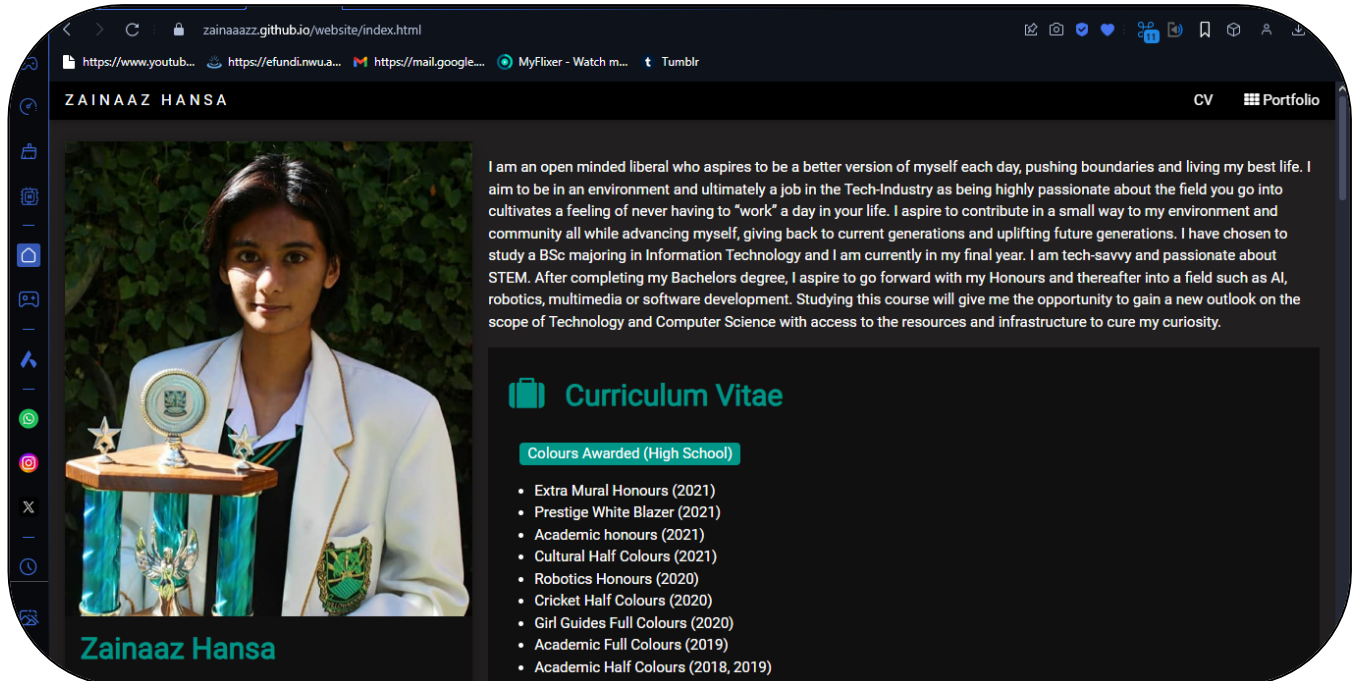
zainaaazz.github.io/website/index.html

https://www.youtub... https://efundi.nwu.a... https://mail.google.... MyFlixer - Watch m... Tumblr

ZAINAAZ HANSA

CV Portfolio

I am an open minded liberal who aspires to be a better version of myself each day, pushing boundaries and living my best life. I aim to be in an environment and ultimately a job in the Tech-Industry as being highly passionate about the field you go into cultivates a feeling of never having to "work" a day in your life. I aspire to contribute in a small way to my environment and community all while advancing myself, giving back to current generations and uplifting future generations. I have chosen to study a BSc majoring in Information Technology and I am currently in my final year. I am tech-savvy and passionate about STEM. After completing my Bachelors degree, I aspire to go forward with my Honours and thereafter into a field such as AI, robotics, multimedia or software development. Studying this course will give me the opportunity to gain a new outlook on the scope of Technology and Computer Science with access to the resources and infrastructure to cure my curiosity.

Curriculum Vitae

Colours Awarded (High School)

- Extra Mural Honours (2021)
- Prestige White Blazer (2021)
- Academic honours (2021)
- Cultural Half Colours (2021)
- Robotics Honours (2020)
- Cricket Half Colours (2020)
- Girl Guides Full Colours (2020)
- Academic Full Colours (2019)
- Academic Half Colours (2018, 2019)

Zainaaz Hansa